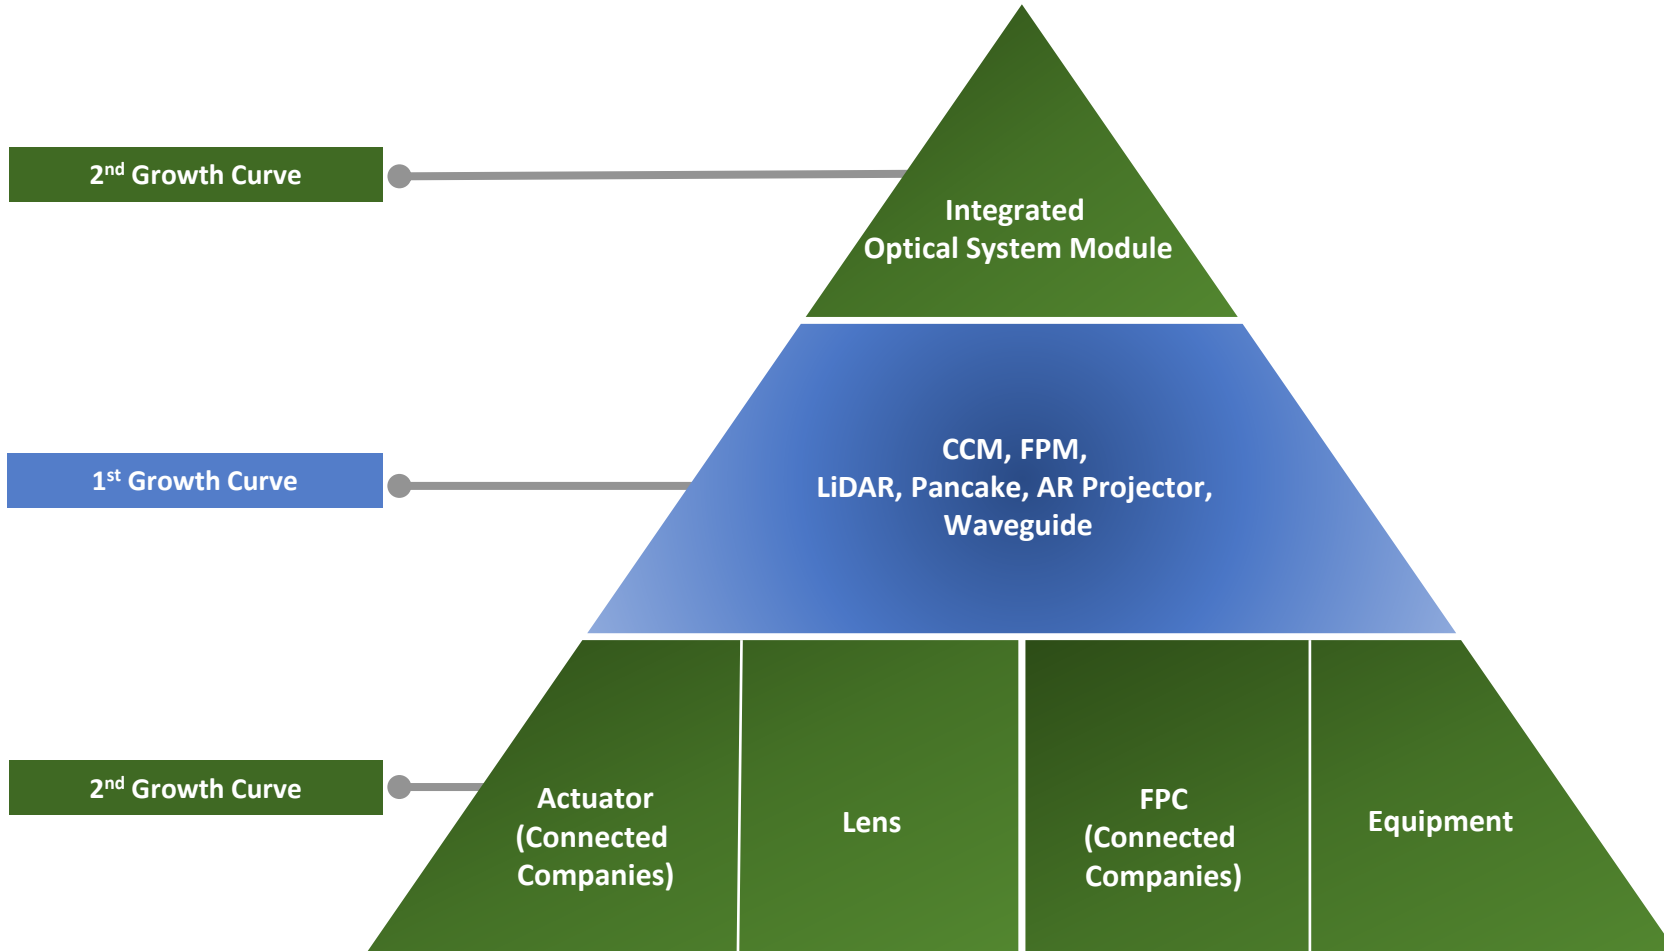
2$^{nd}$ Growth Curve

Integrated Optical System Module

1$^{st}$ Growth Curve

CCM, FPM, LiDAR, Pancake, AR Projector, Waveguide

2$^{nd}$ Growth Curve

Actuator (Connected Companies)

Lens

FPC (Connected Companies)

Equipment